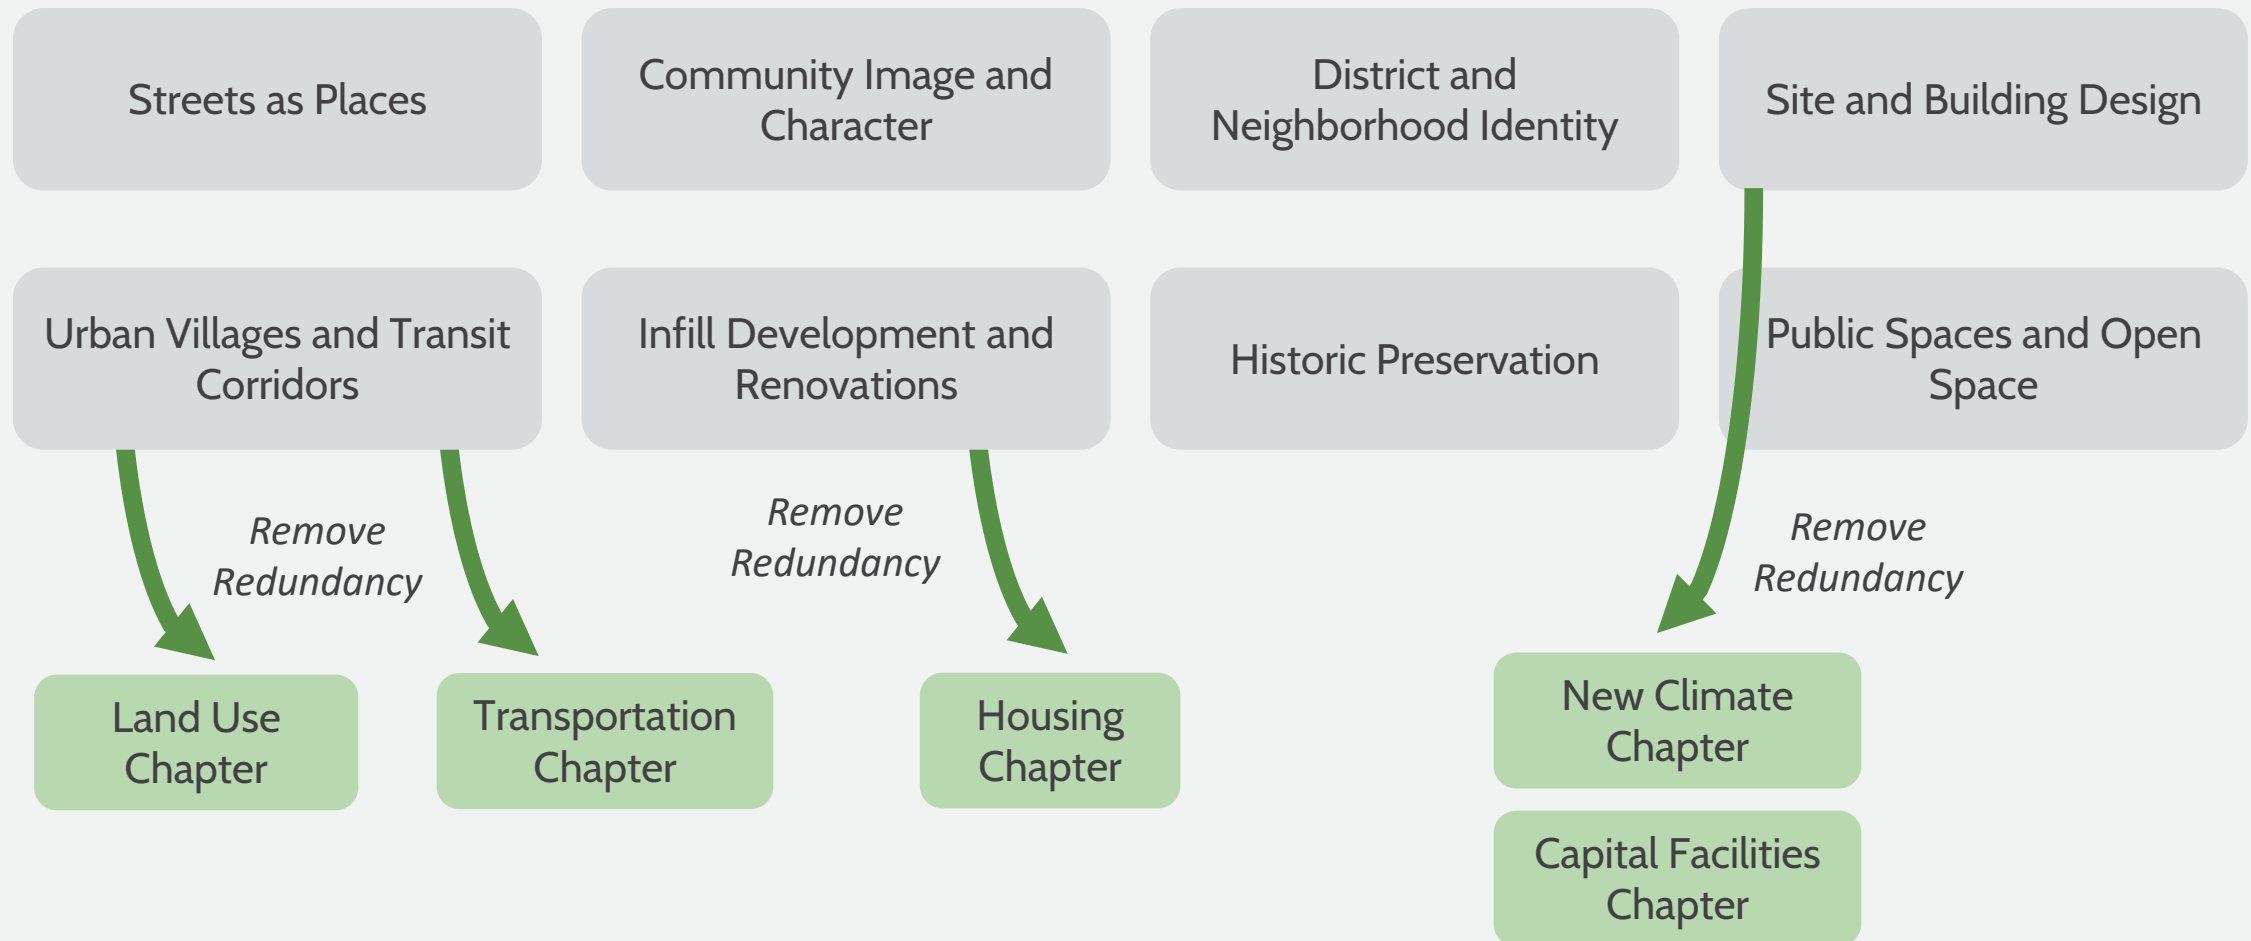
Streets as Places

Community Image and Character

District and Neighborhood Identity

Site and Building Design

Urban Villages and Transit Corridors

Infill Development and Renovations

Historic Preservation

Public Spaces and Open Space

Remove Redundancy

Remove Redundancy

Remove Redundancy

Land Use Chapter

Transportation Chapter

Housing Chapter

New Climate Chapter

Capital Facilities Chapter